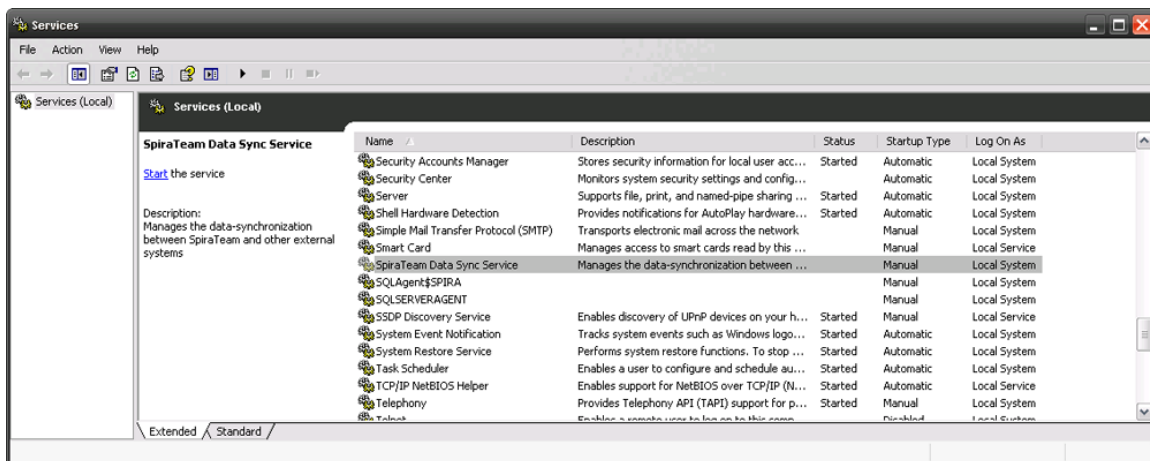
Services

File Action View Help

Services (Local)

Services (Local)

SpiraTeam Data Sync Service

Start the service

Description:
Manages the data-synchronization between SpiraTeam and other external systems

| Name | Description | Status | Startup Type | Log On As |
|---|---|---|---|---|
| Security Accounts Manager | Stores security information for local user acc... | Started | Automatic | Local System |
| Security Center | Monitors system security settings and config... | | Automatic | Local System |
| Server | Supports file, print, and named-pipe sharing ... | Started | Automatic | Local System |
| Shell Hardware Detection | Provides notifications for AutoPlay hardware... | Started | Automatic | Local System |
| Simple Mail Transfer Protocol (SMTP) | Transports electronic mail across the network | | Manual | Local System |
| Smart Card | Manages access to smart cards read by this ... | | Manual | Local Service |
| SpiraTeam Data Sync Service | Manages the data-synchronization between ... | | Manual | Local System |
| SQLAgent$SPIRA | | | Manual | Local System |
| SQLSERVERAGENT | | | Manual | Local System |
| SSDP Discovery Service | Enables discovery of UPnP devices on your h... | Started | Manual | Local Service |
| System Event Notification | Tracks system events such as Windows logo... | Started | Automatic | Local System |
| System Restore Service | Performs system restore functions. To stop ... | Started | Automatic | Local System |
| Task Scheduler | Enables a user to configure and schedule au... | Started | Automatic | Local System |
| TCP/IP NetBIOS Helper | Enables support for NetBIOS over TCP/IP (N... | Started | Automatic | Local Service |
| Telephony | Provides Telephony API (TAPI) support for p... | Started | Manual | Local System |
| Telnet | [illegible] | | Disabled | Local System |

Extended Standard